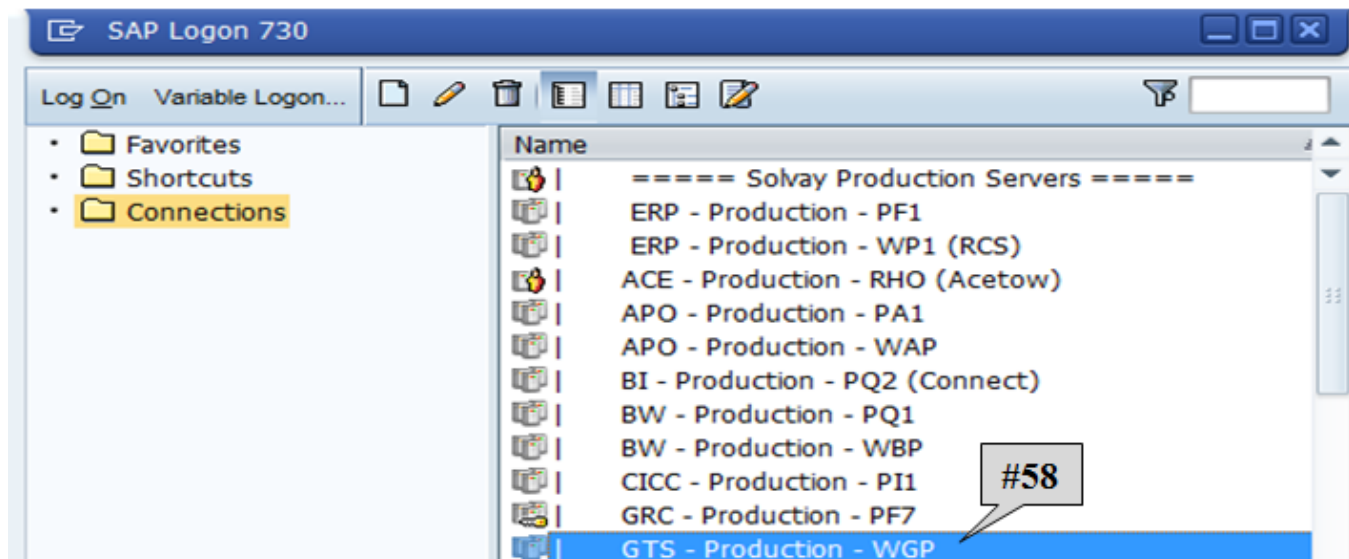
SAP Logon 730

Log On Variable Logon...

Favorites
Shortcuts
Connections

Name

===== Solvay Production Servers =====
ERP - Production - PF1
ERP - Production - WP1 (RCS)
ACE - Production - RHO (Acetow)
APO - Production - PA1
APO - Production - WAP
BI - Production - PQ2 (Connect)
BW - Production - PQ1
BW - Production - WBP
CICC - Production - PI1
GRC - Production - PF7
GTS - Production - WGP

#58